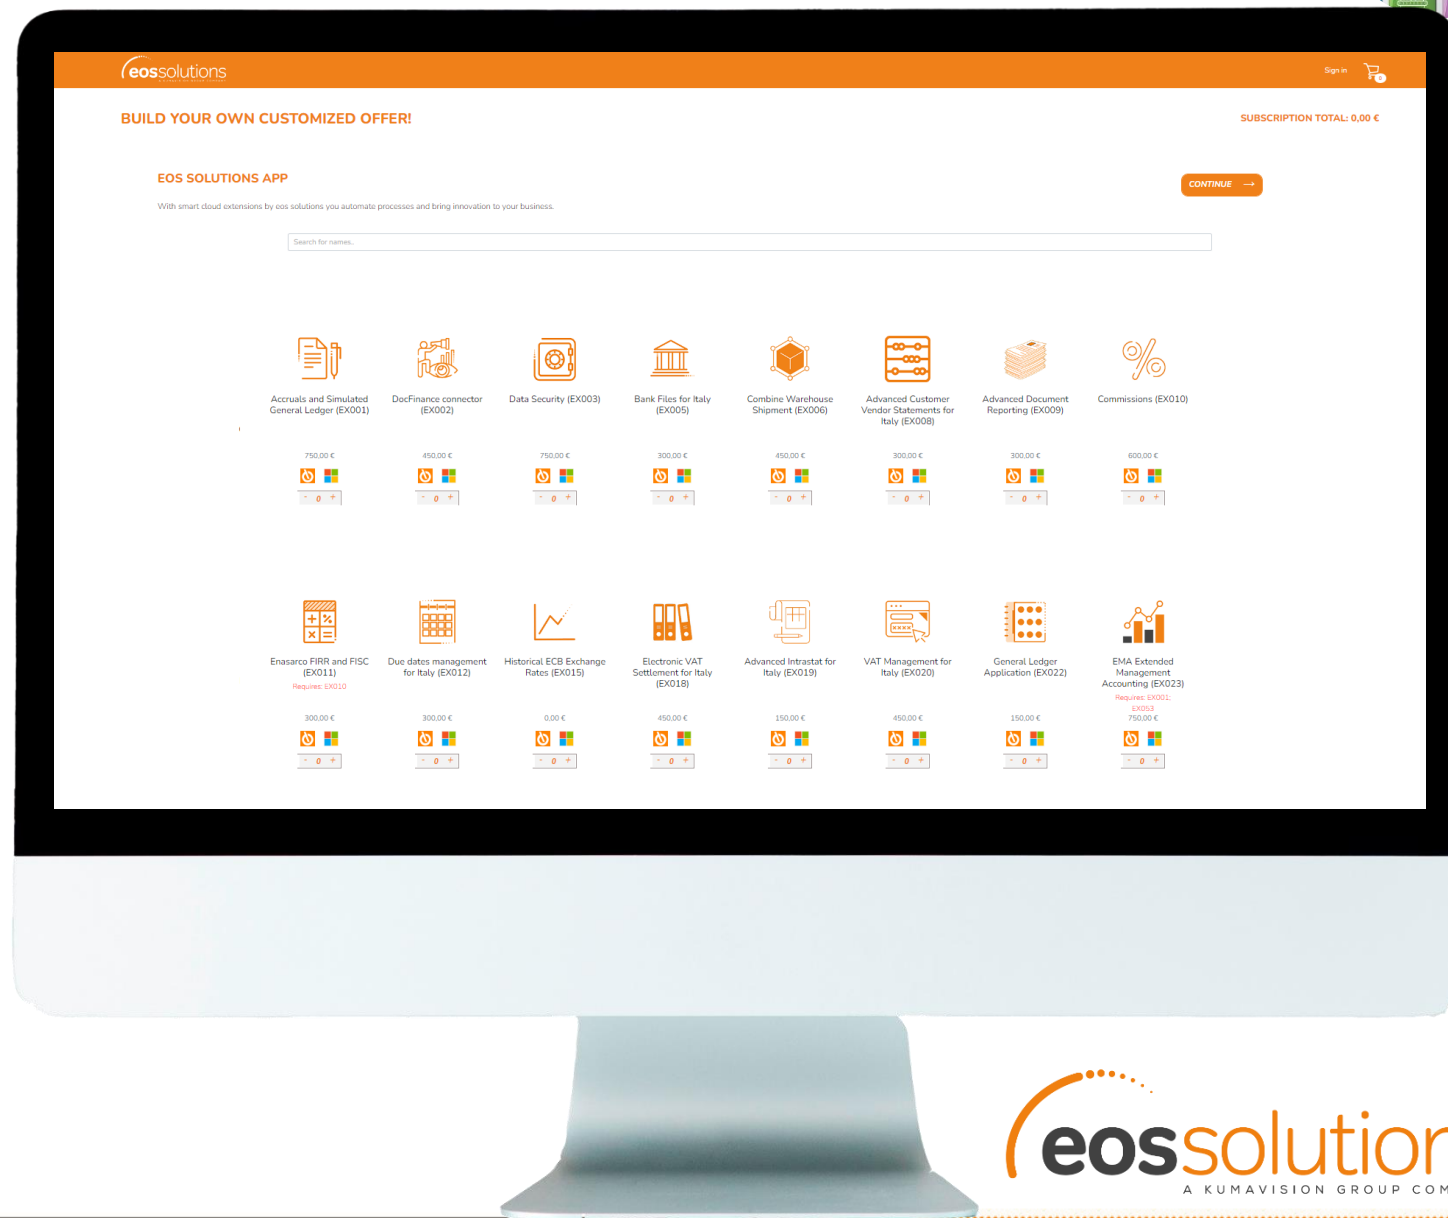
eossolutions

Sign in

BUILD YOUR OWN CUSTOMIZED OFFER!

SUBSCRIPTION TOTAL: 0,00 €

EOS SOLUTIONS APP

CONTINUE

With smart cloud extensions by eos solutions you automate processes and bring innovation to your business.

Search for names..

Accruals and Simulated General Ledger (EX001)
750,00 €
- 0 +

DocFinance connector (EX002)
450,00 €
- 0 +

Data Security (EX003)
750,00 €
- 0 +

Bank Files for Italy (EX005)
300,00 €
- 0 +

Combine Warehouse Shipment (EX006)
450,00 €
- 0 +

Advanced Customer Vendor Statements for Italy (EX008)
300,00 €
- 0 +

Advanced Document Reporting (EX009)
300,00 €
- 0 +

Commissions (EX010)
600,00 €
- 0 +

Enasarco FIRR and FISC (EX011)
Requires: EX010
300,00 €
- 0 +

Due dates management for Italy (EX012)
300,00 €
- 0 +

Historical ECB Exchange Rates (EX015)
0,00 €
- 0 +

Electronic VAT Settlement for Italy (EX018)
450,00 €
- 0 +

Advanced Intrastat for Italy (EX019)
150,00 €
- 0 +

VAT Management for Italy (EX020)
450,00 €
- 0 +

General Ledger Application (EX022)
150,00 €
- 0 +

EMA Extended Management Accounting (EX023)
Requires: EX001; EX053
750,00 €
- 0 +

eossolutio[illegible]
A KUMAVISION GROUP COM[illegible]